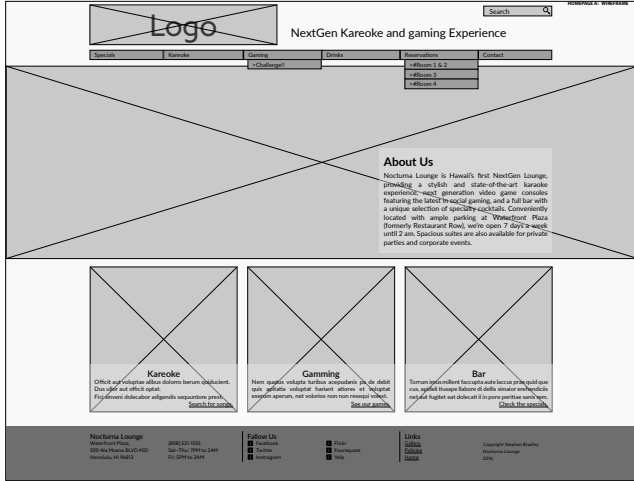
HOMEPAGE A: WIREFRAME

Logo

Search

NextGen Kareoke and gaming Experience

Specials
Kareoke
Gaming
+Challenge!!
Drinks
Reservations
+#Room 1 & 2
+#Room 3
+#Room 4
Contact

About Us

Nocturna Lounge is Hawaii's first NextGen Lounge, providing a stylish and state-of-the-art karaoke experience, next generation video game consoles featuring the latest in social gaming, and a full bar with a unique selection of specialty cocktails. Conveniently located with ample parking at Waterfront Plaza (formerly Restaurant Row), we're open 7 days a week until 2 am. Spacious suites are also available for private parties and corporate events.

Kareoke

Officit aut voluptas alibus dolorro berum quiducient. Duo ulor aut officit optat.
Fici inveni dolecabor adigendis sequuntore prest.
Search for songs

Gamming

Nem quatus volupta turibus acepudanis pa de debit quis quisatia voluptat harient atiores et volupta exerum aperum, net volorios non non resequi volest.
See our games

Bar

Torrum inus millent faccupta aute leccus prae quid que cus, quidell itusape llabore di dellis simaior erchendicia net aut fugitet eat dolecati il in pore peritiae sania rem.
Check the specials

Nocturna Lounge
Waterfront Plaza,
500 Ala Moana BLVD #5D
Honolulu, HI 96813

(808) 521-1555
Sat–Thu: 7PM to 2AM
Fri: 5PM to 2AM

Follow Us
Facebook
Twitter
Instagram
Flickr
Foursquare
Yelp

Links
Gallery
Policies
Home

Copyright Stephen Bradley
Nocturna Lounge
2016